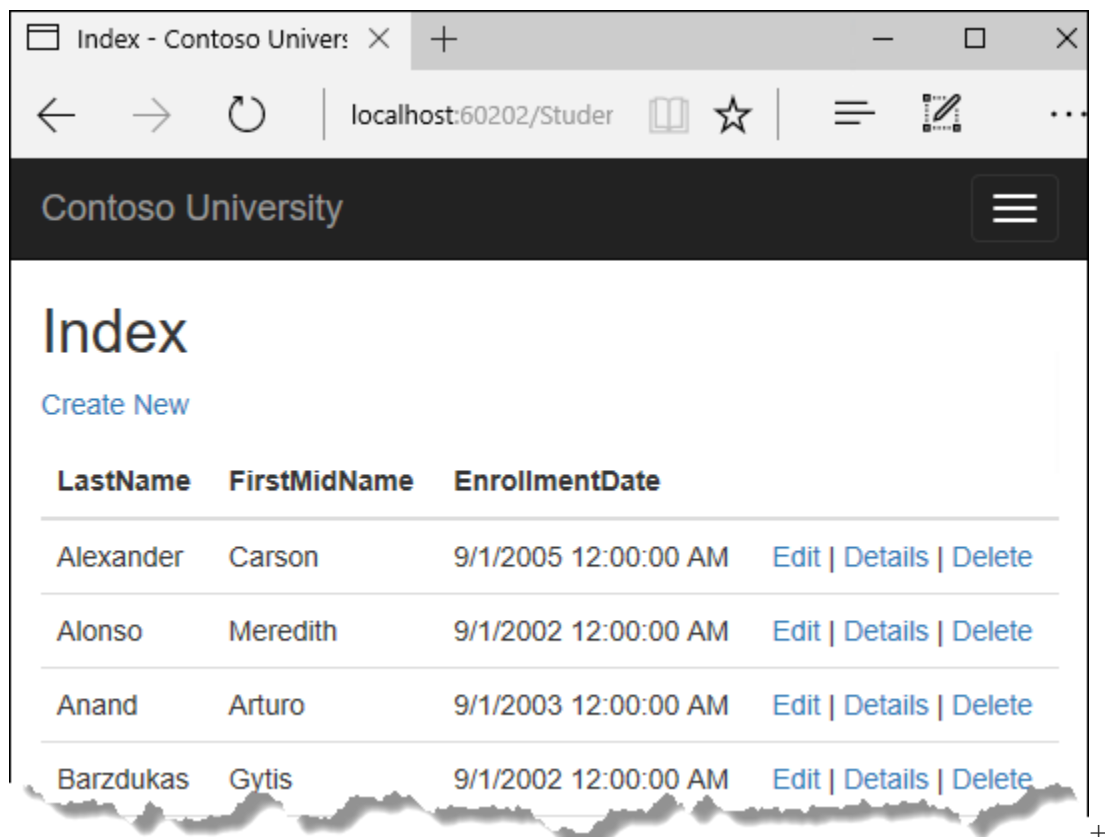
Index - Contoso Univers ×

localhost:60202/Studer

Contoso University

Index

Create New

| LastName | FirstMidName | EnrollmentDate | |
|---|---|---|---|
| Alexander | Carson | 9/1/2005 12:00:00 AM | Edit \| Details \| Delete |
| Alonso | Meredith | 9/1/2002 12:00:00 AM | Edit \| Details \| Delete |
| Anand | Arturo | 9/1/2003 12:00:00 AM | Edit \| Details \| Delete |
| Barzdukas | Gytis | 9/1/2002 12:00:00 AM | Edit \| Details \| Delete |